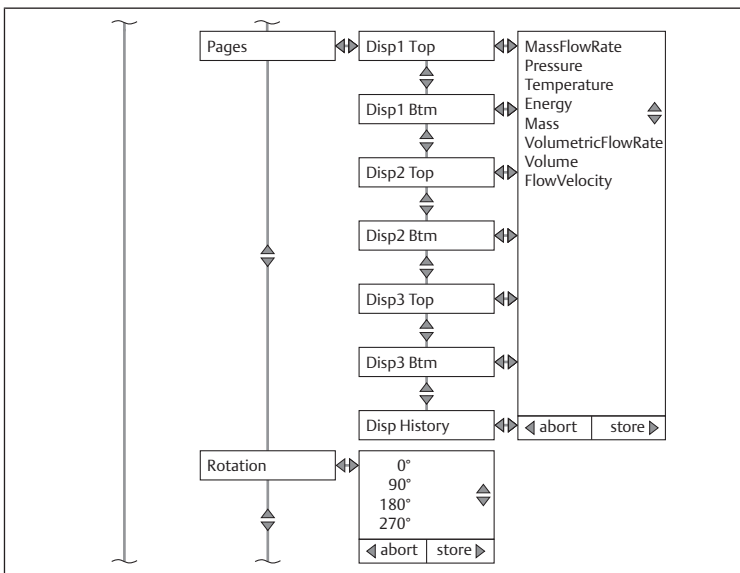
Pages

Disp1 Top

MassFlowRate
Pressure
Temperature
Energy
Mass
VolumetricFlowRate
Volume
FlowVelocity

Disp1 Btm

Disp2 Top

Disp2 Btm

Disp3 Top

Disp3 Btm

Disp History

abort store

Rotation

0°
90°
180°
270°

abort store